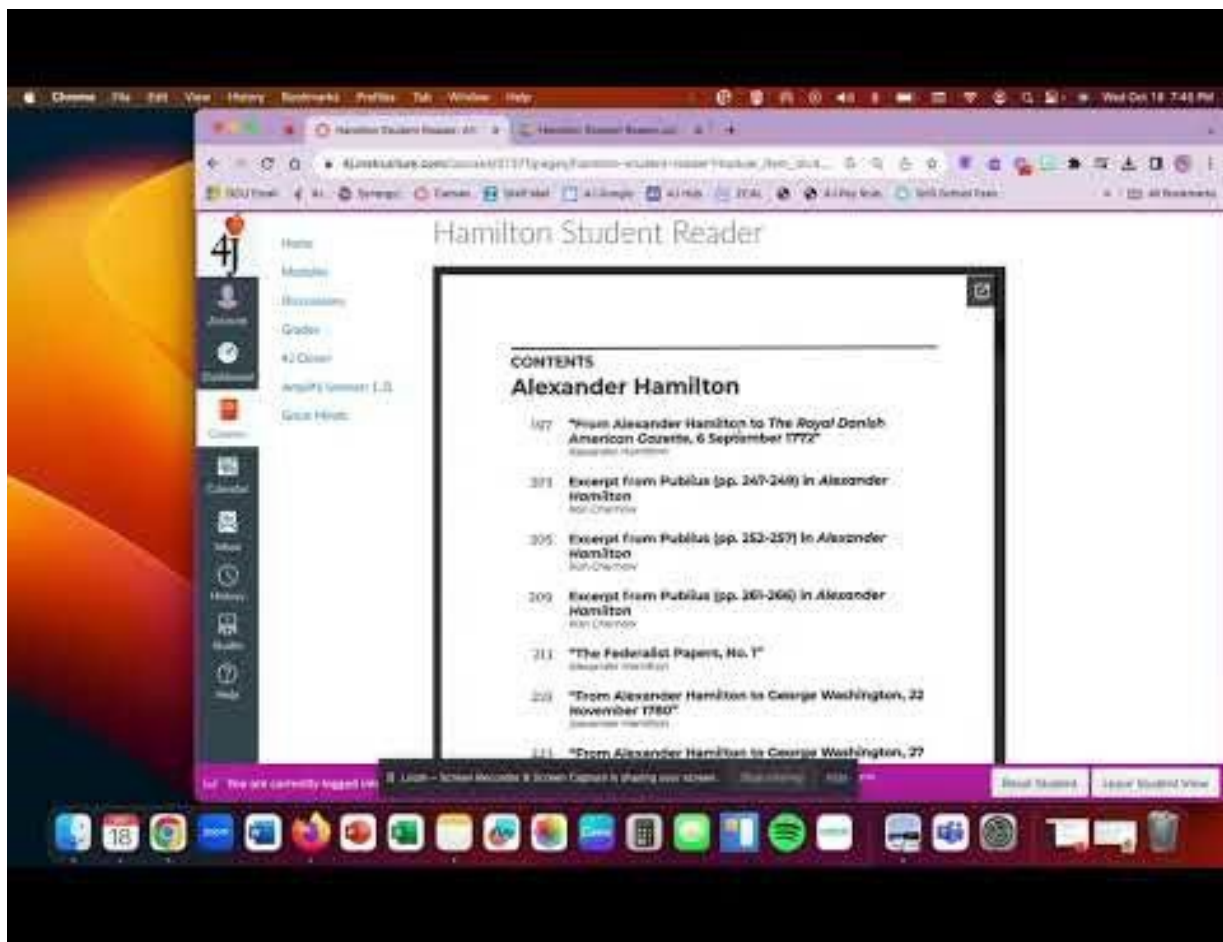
Chrome File Edit View History Bookmarks Profiles Tab Window Help

Wed Oct 18 7:45 PM

Hamilton Student Reader

Hamilton Student Reader

4j.instructure.com

4J

Account

Dashboard

Courses

Calendar

Inbox

History

Studio

Help

Home

Modules

Discussions

Grades

4J Cloud

Amplify

Hamilton Student Reader

CONTENTS

Alexander Hamilton

197 "From Alexander Hamilton to The Royal Danish American Gazette, 6 September 1772"
Alexander Hamilton

201 Excerpt from Publius (pp. 247-249) in Alexander Hamilton
Ron Chernow

205 Excerpt from Publius (pp. 252-257) in Alexander Hamilton
Ron Chernow

209 Excerpt from Publius (pp. 261-266) in Alexander Hamilton
Ron Chernow

213 "The Federalist Papers, No. 1"
Alexander Hamilton

219 "From Alexander Hamilton to George Washington, 22 November 1780"
Alexander Hamilton

223 "From Alexander Hamilton to George Washington, 27

You are currently logged into

Loom — Screen Recorder & Screen Capture is sharing your screen. Stop sharing Hide

Reset Student Leave Student View

18